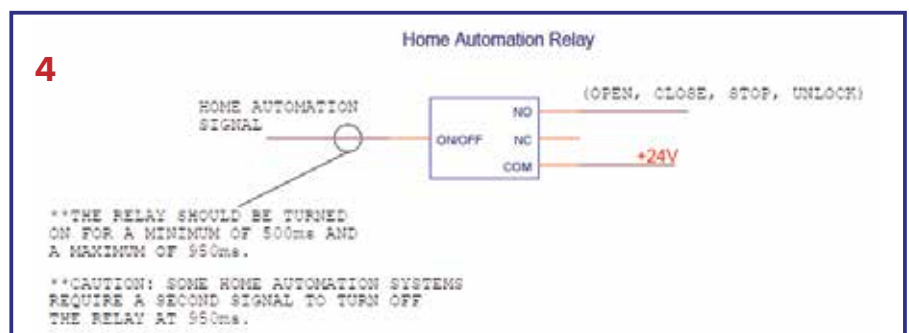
Home Automation Relay

4

HOME AUTOMATION SIGNAL

ON/OFF

NO

NC

COM

(OPEN, CLOSE, STOP, UNLOCK)

+24V

**THE RELAY SHOULD BE TURNED ON FOR A MINIMUM OF 500ms AND A MAXIMUM OF 950ms.

**CAUTION: SOME HOME AUTOMATION SYSTEMS REQUIRE A SECOND SIGNAL TO TURN OFF THE RELAY AT 950ms.